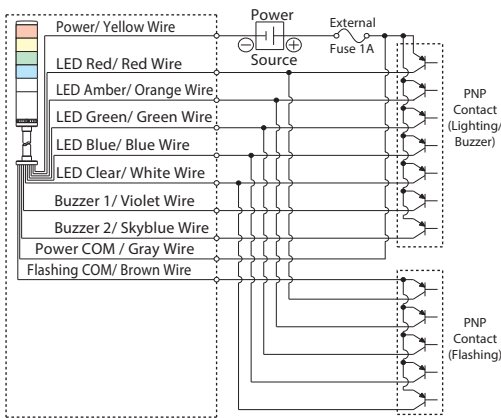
Power
Source
External
Fuse 1A
Power/ Yellow Wire
LED Red/ Red Wire
LED Amber/ Orange Wire
LED Green/ Green Wire
LED Blue/ Blue Wire
LED Clear/ White Wire
Buzzer 1/ Violet Wire
Buzzer 2/ Skyblue Wire
Power COM / Gray Wire
Flashing COM/ Brown Wire
PNP
Contact
(Lighting/
Buzzer)
PNP
Contact
(Flashing)